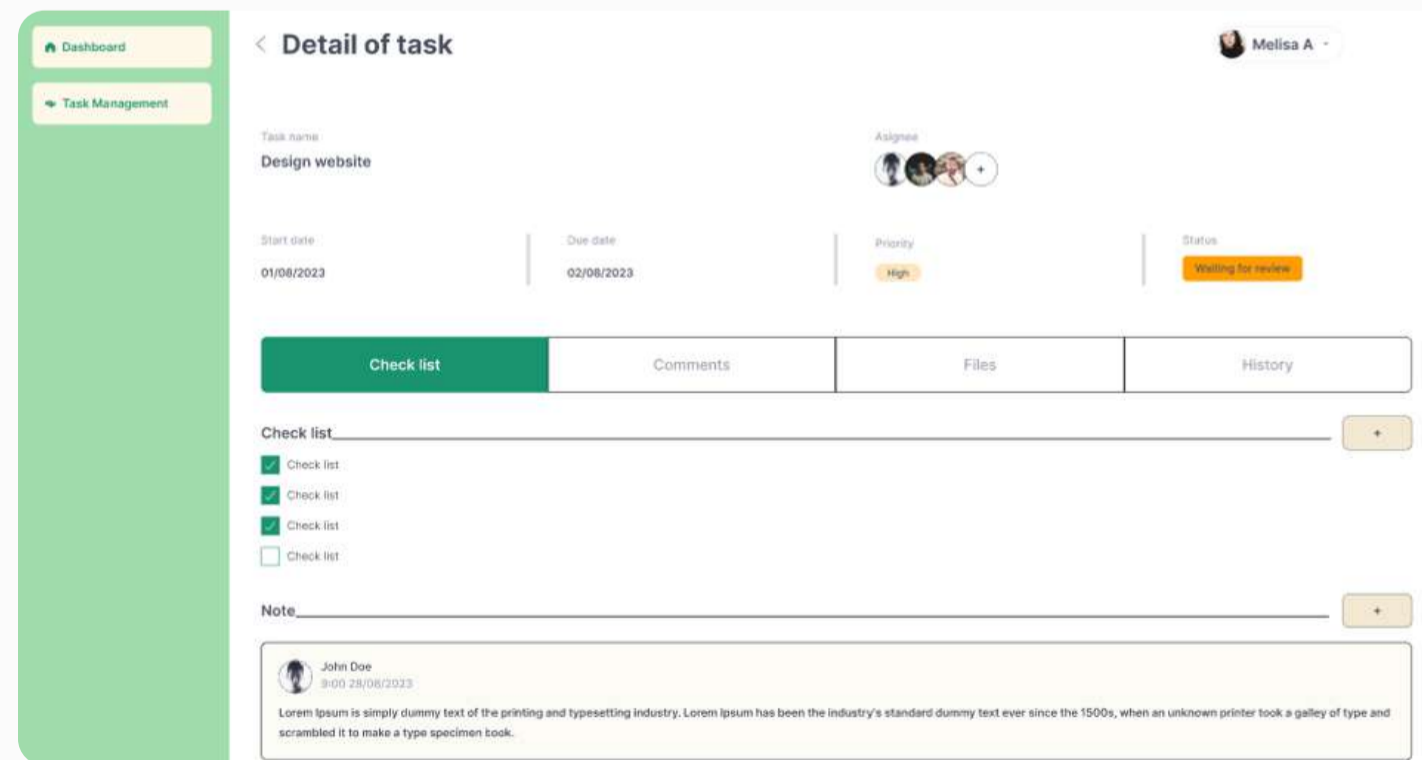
Dashboard

Task Management

< Detail of task

Melisa A

Task name
Design website

Asignee
+

Start date
01/08/2023

Due date
02/08/2023

Priority
High

Status
Waiting for review

Check list | Comments | Files | History

Check list
+

Check list
Check list
Check list
Check list

Note
+

John Doe
9:00 28/08/2023

Lorem Ipsum is simply dummy text of the printing and typesetting industry. Lorem Ipsum has been the industry's standard dummy text ever since the 1500s, when an unknown printer took a galley of type and scrambled it to make a type specimen book.